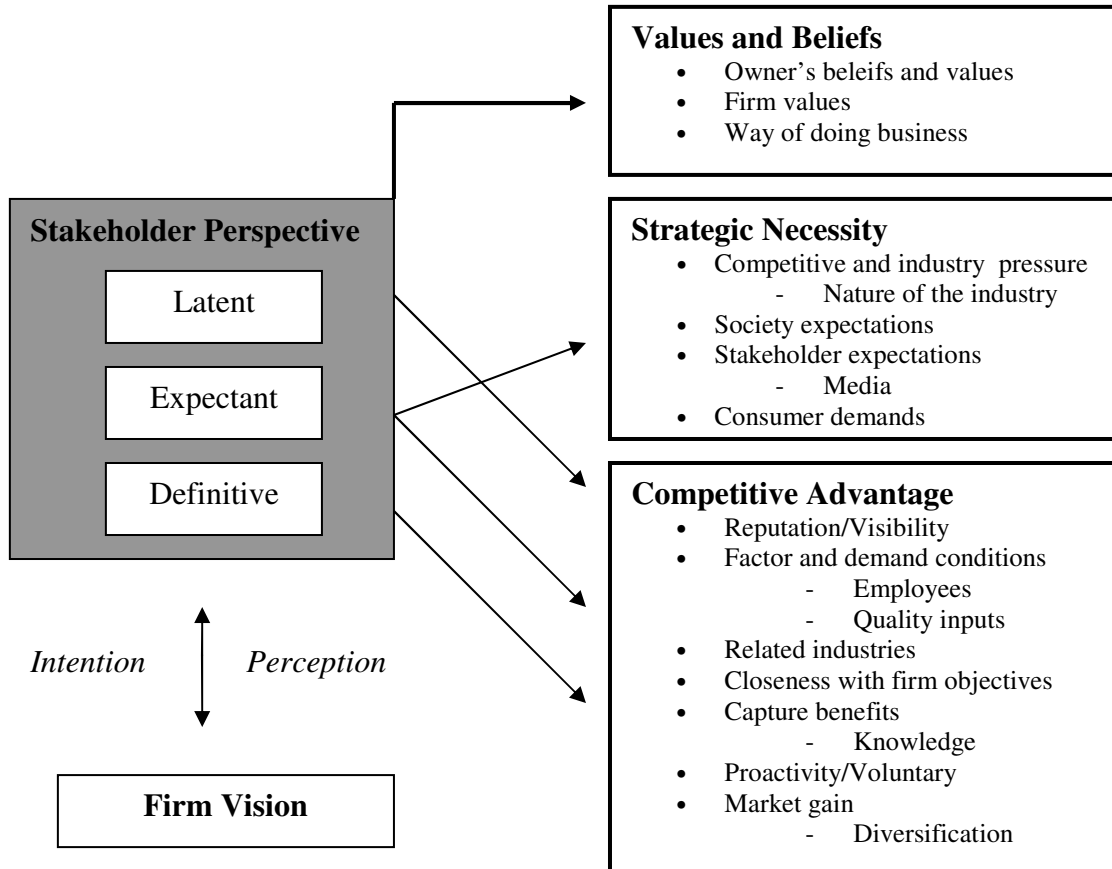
Stakeholder Perspective

Latent

Expectant

Definitive

Intention

Perception

Firm Vision

Values and Beliefs
- Owner's beleifs and values
- Firm values
- Way of doing business

Strategic Necessity
- Competitive and industry pressure
  - Nature of the industry
- Society expectations
- Stakeholder expectations
  - Media
- Consumer demands

Competitive Advantage
- Reputation/Visibility
- Factor and demand conditions
  - Employees
  - Quality inputs
- Related industries
- Closeness with firm objectives
- Capture benefits
  - Knowledge
- Proactivity/Voluntary
- Market gain
  - Diversification